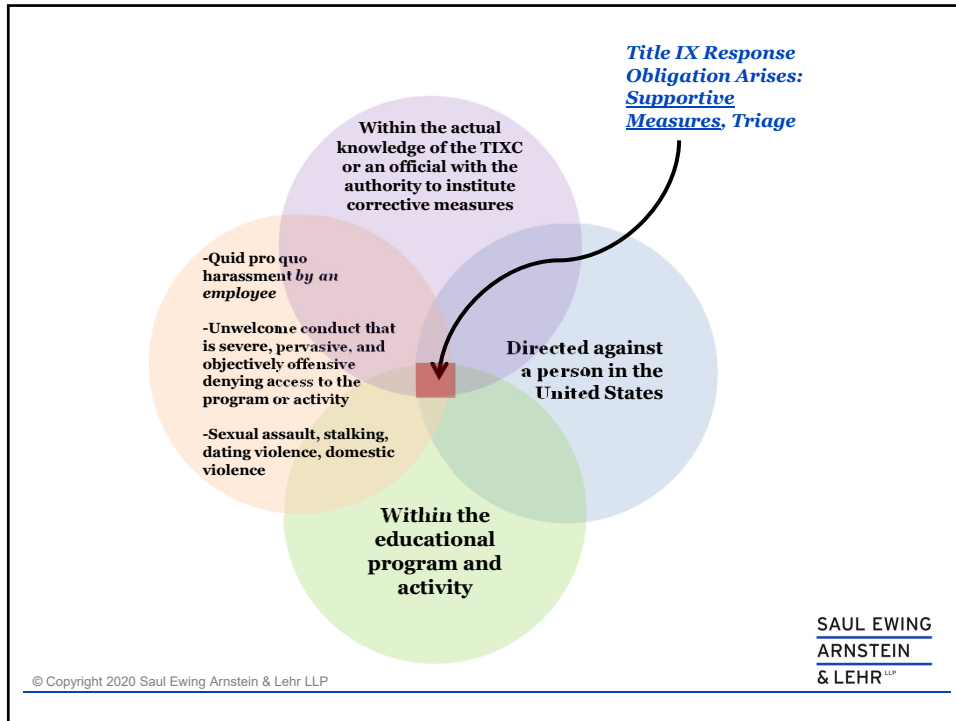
Title IX Response Obligation Arises: Supportive Measures, Triage

Within the actual knowledge of the TIXC or an official with the authority to institute corrective measures

-Quid pro quo harassment by an employee

-Unwelcome conduct that is severe, pervasive, and objectively offensive denying access to the program or activity

-Sexual assault, stalking, dating violence, domestic violence

Directed against a person in the United States

Within the educational program and activity

SAUL EWING
ARNSTEIN
& LEHR LLP

© Copyright 2020 Saul Ewing Arnstein & Lehr LLP